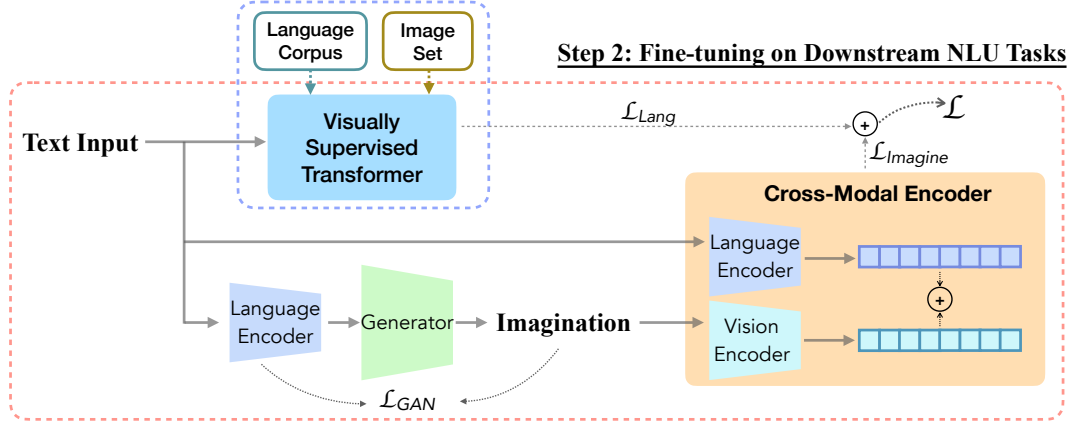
Language Corpus

Image Set

Step 2: Fine-tuning on Downstream NLU Tasks

Text Input

Visually Supervised Transformer

$\mathcal{L}_{Lang}$

$+$

$\mathcal{L}$

$\mathcal{L}_{Imagine}$

Cross-Modal Encoder

Language Encoder

$+$

Language Encoder

Generator

Imagination

Vision Encoder

$\mathcal{L}_{GAN}$